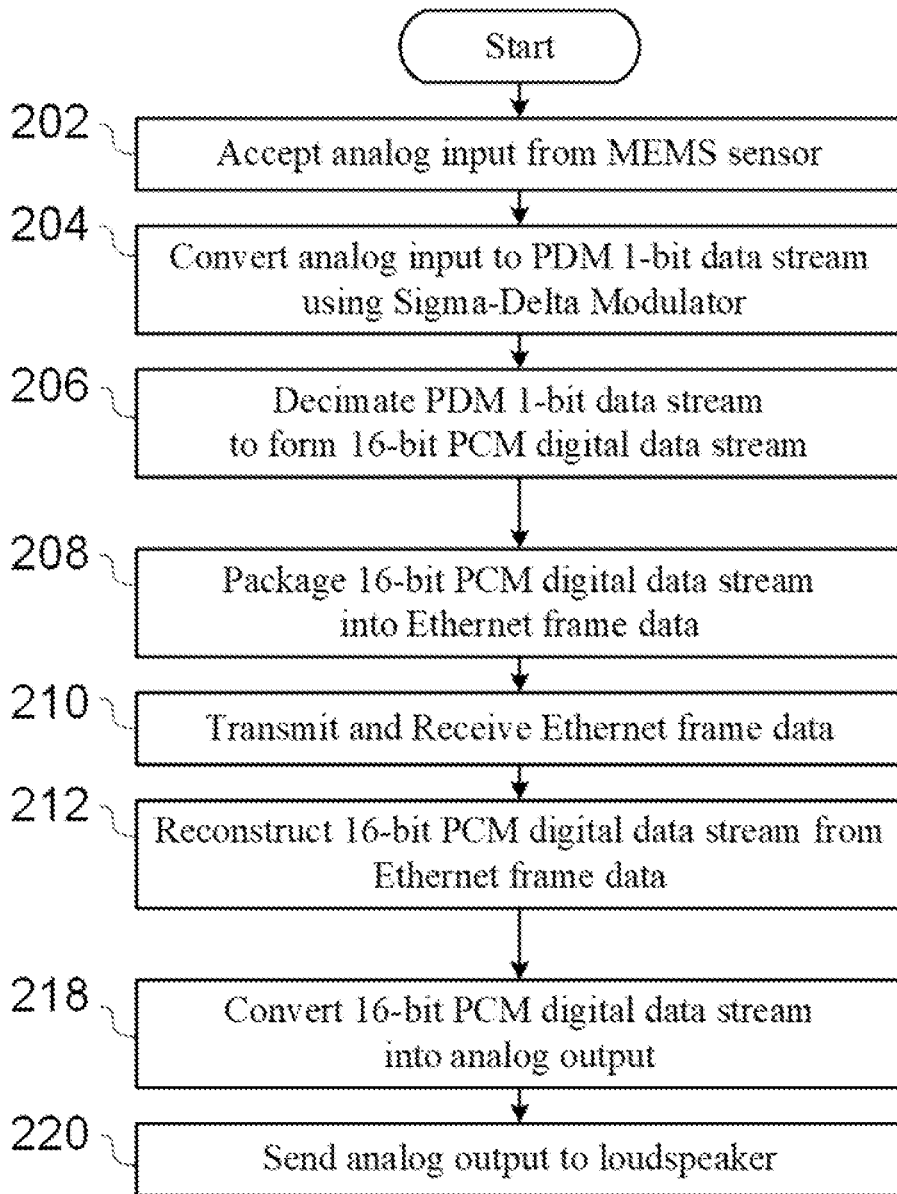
Start

202 Accept analog input from MEMS sensor

204 Convert analog input to PDM 1-bit data stream using Sigma-Delta Modulator

206 Decimate PDM 1-bit data stream to form 16-bit PCM digital data stream

208 Package 16-bit PCM digital data stream into Ethernet frame data

210 Transmit and Receive Ethernet frame data

212 Reconstruct 16-bit PCM digital data stream from Ethernet frame data

218 Convert 16-bit PCM digital data stream into analog output

220 Send analog output to loudspeaker